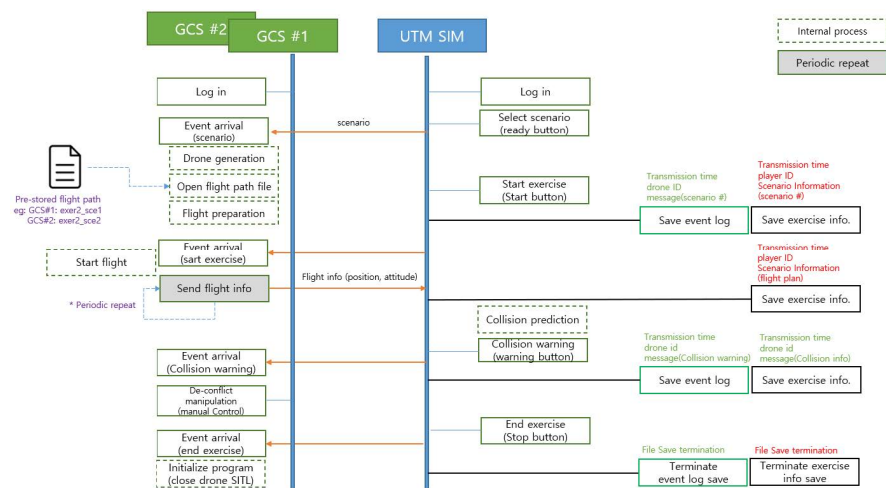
GCS #2
GCS #1
UTM SIM

Internal process
Periodic repeat

Log in
Log in
scenario
Event arrival (scenario)
Select scenario (ready button)
Drone generation
Pre-stored flight path
eg: GCS#1: exer2_sce1
GCS#2: exer2_sce2
Open flight path file
Flight preparation
Start exercise (Start button)
Transmission time
drone ID
message(scenario #)
Transmission time
player ID
Scenario Information
(scenario #)
Save event log
Save exercise info.
Event arrival (sart exercise)
Start flight
Transmission time
player ID
Scenario Information
(flight plan)
Flight info (position, attitude)
Send flight info
* Periodic repeat
Save exercise info.
Collision prediction
Collision warning (warning button)
Transmission time
drone id
message(Collision warning)
Transmission time
drone id
message(Collision info)
Event arrival (Collision warning)
Save event log
Save exercise info.
De-conflict manipulation (manual Control)
End exercise (Stop button)
Event arrival (end exercise)
File Save termination
File Save termination
Initialize program (close drone SITL)
Terminate event log save
Terminate exercise info save